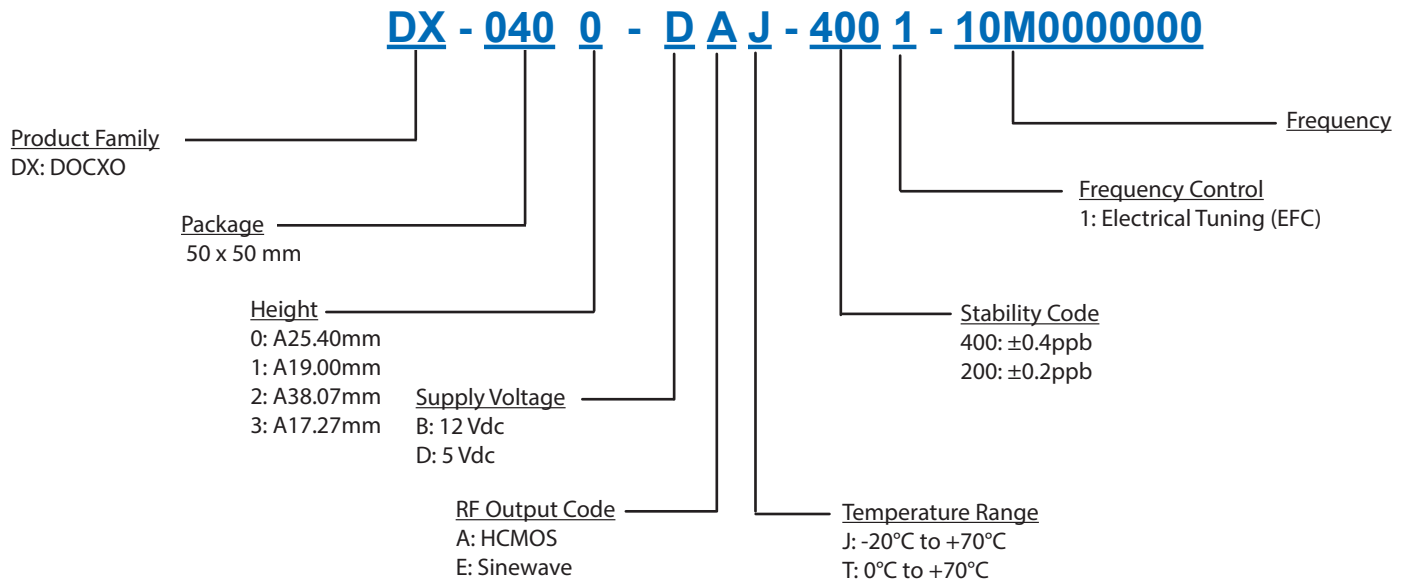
DX - 040 0 - D A J - 400 1 - 10M0000000

Product Family
DX: DOCXO

Package
50 x 50 mm

Height
0: A25.40mm
1: A19.00mm
2: A38.07mm
3: A17.27mm

Supply Voltage
B: 12 Vdc
D: 5 Vdc

RF Output Code
A: HCMOS
E: Sinewave

Temperature Range
J: -20°C to +70°C
T: 0°C to +70°C

Stability Code
400: ±0.4ppb
200: ±0.2ppb

Frequency Control
1: Electrical Tuning (EFC)

Frequency